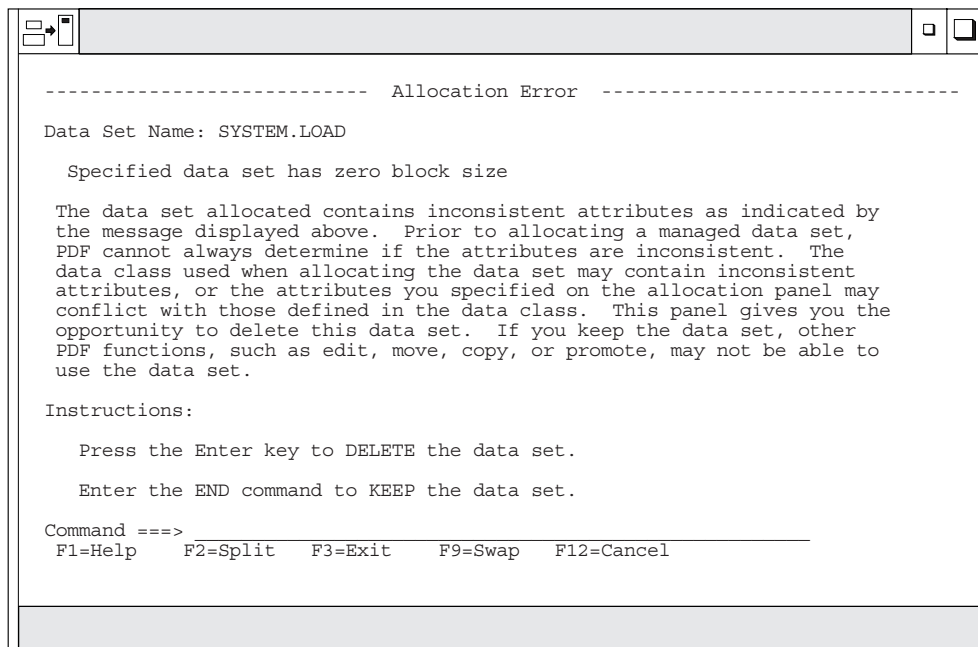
---------------------------- Allocation Error ------------------------------

Data Set Name: SYSTEM.LOAD

Specified data set has zero block size

The data set allocated contains inconsistent attributes as indicated by the message displayed above. Prior to allocating a managed data set, PDF cannot always determine if the attributes are inconsistent. The data class used when allocating the data set may contain inconsistent attributes, or the attributes you specified on the allocation panel may conflict with those defined in the data class. This panel gives you the opportunity to delete this data set. If you keep the data set, other PDF functions, such as edit, move, copy, or promote, may not be able to use the data set.

Instructions:

Press the Enter key to DELETE the data set.

Enter the END command to KEEP the data set.

Command ===>
F1=Help F2=Split F3=Exit F9=Swap F12=Cancel